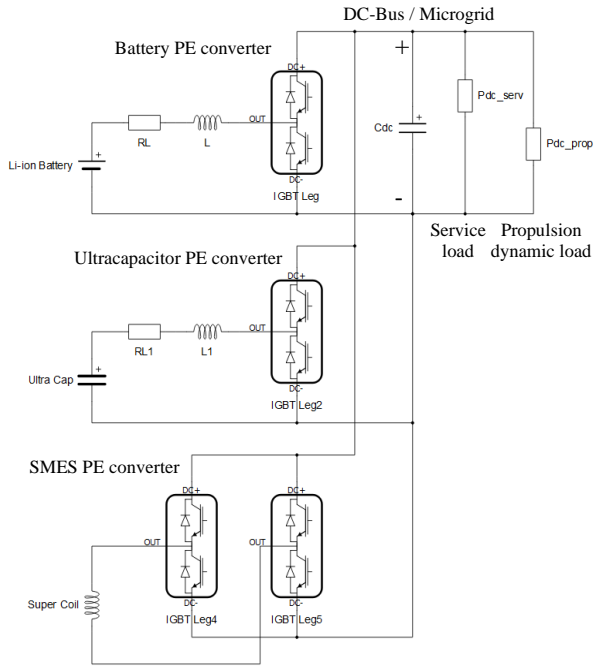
DC-Bus / Microgrid

Battery PE converter

DC+
OUT
DC-
IGBT Leg

RL
L
+
Li-ion Battery

+
Cdc
+
-

Pdc_serv
Pdc_prop

Service load
Propulsion dynamic load

Ultracapacitor PE converter

DC+
OUT
DC-
IGBT Leg2

RL1
L1
+
Ultra Cap

SMES PE converter

DC+
OUT
DC-
IGBT Leg4

DC+
OUT
DC-
IGBT Leg5

Super Coil